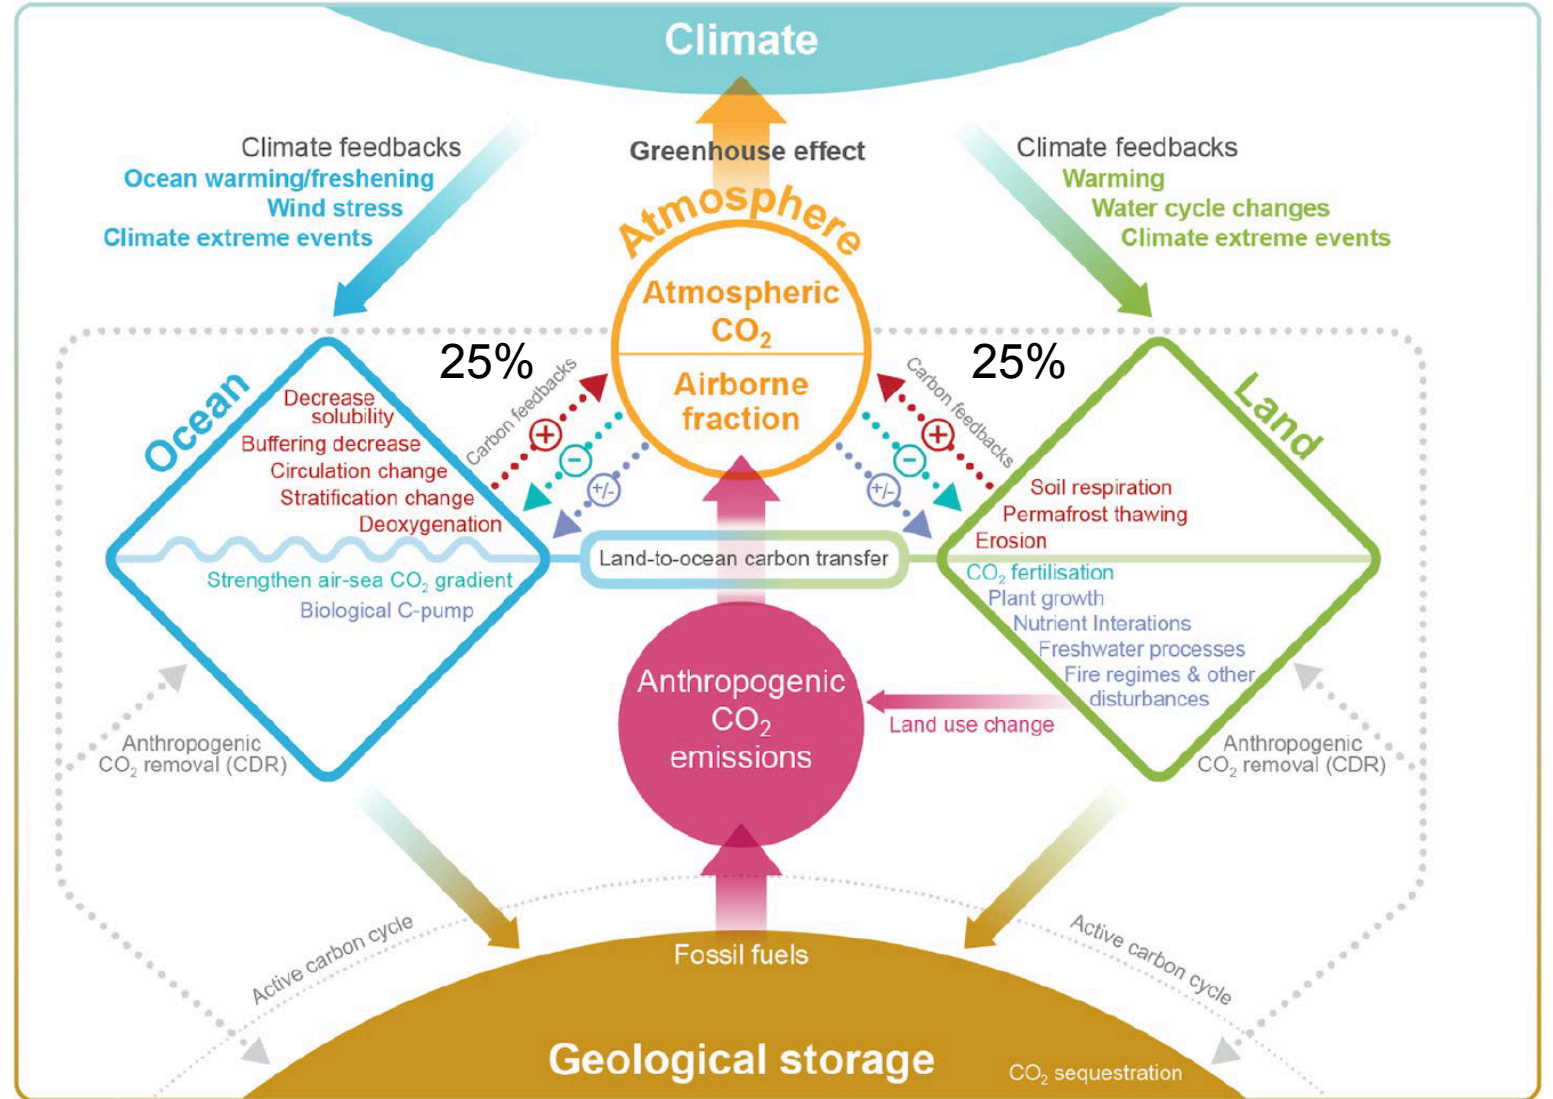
Climate

Climate feedbacks
Ocean warming/freshening
Wind stress
Climate extreme events

Greenhouse effect

Climate feedbacks
Warming
Water cycle changes
Climate extreme events

Atmosphere
Atmospheric $CO_2$
Airborne fraction

25%

25%

Ocean
Decrease solubility
Buffering decrease
Circulation change
Stratification change
Deoxygenation

Carbon feedbacks
+
−
+/-

Carbon feedbacks
+
−
+/-

Land
Soil respiration
Permafrost thawing
Erosion

Land-to-ocean carbon transfer

Strengthen air-sea $CO_2$ gradient
Biological C-pump

$CO_2$ fertilisation
Plant growth
Nutrient Interations
Freshwater processes
Fire regimes & other disturbances

Anthropogenic $CO_2$ emissions

Land use change

Anthropogenic $CO_2$ removal (CDR)

Anthropogenic $CO_2$ removal (CDR)

Active carbon cycle

Active carbon cycle

Fossil fuels

Geological storage

$CO_2$ sequestration